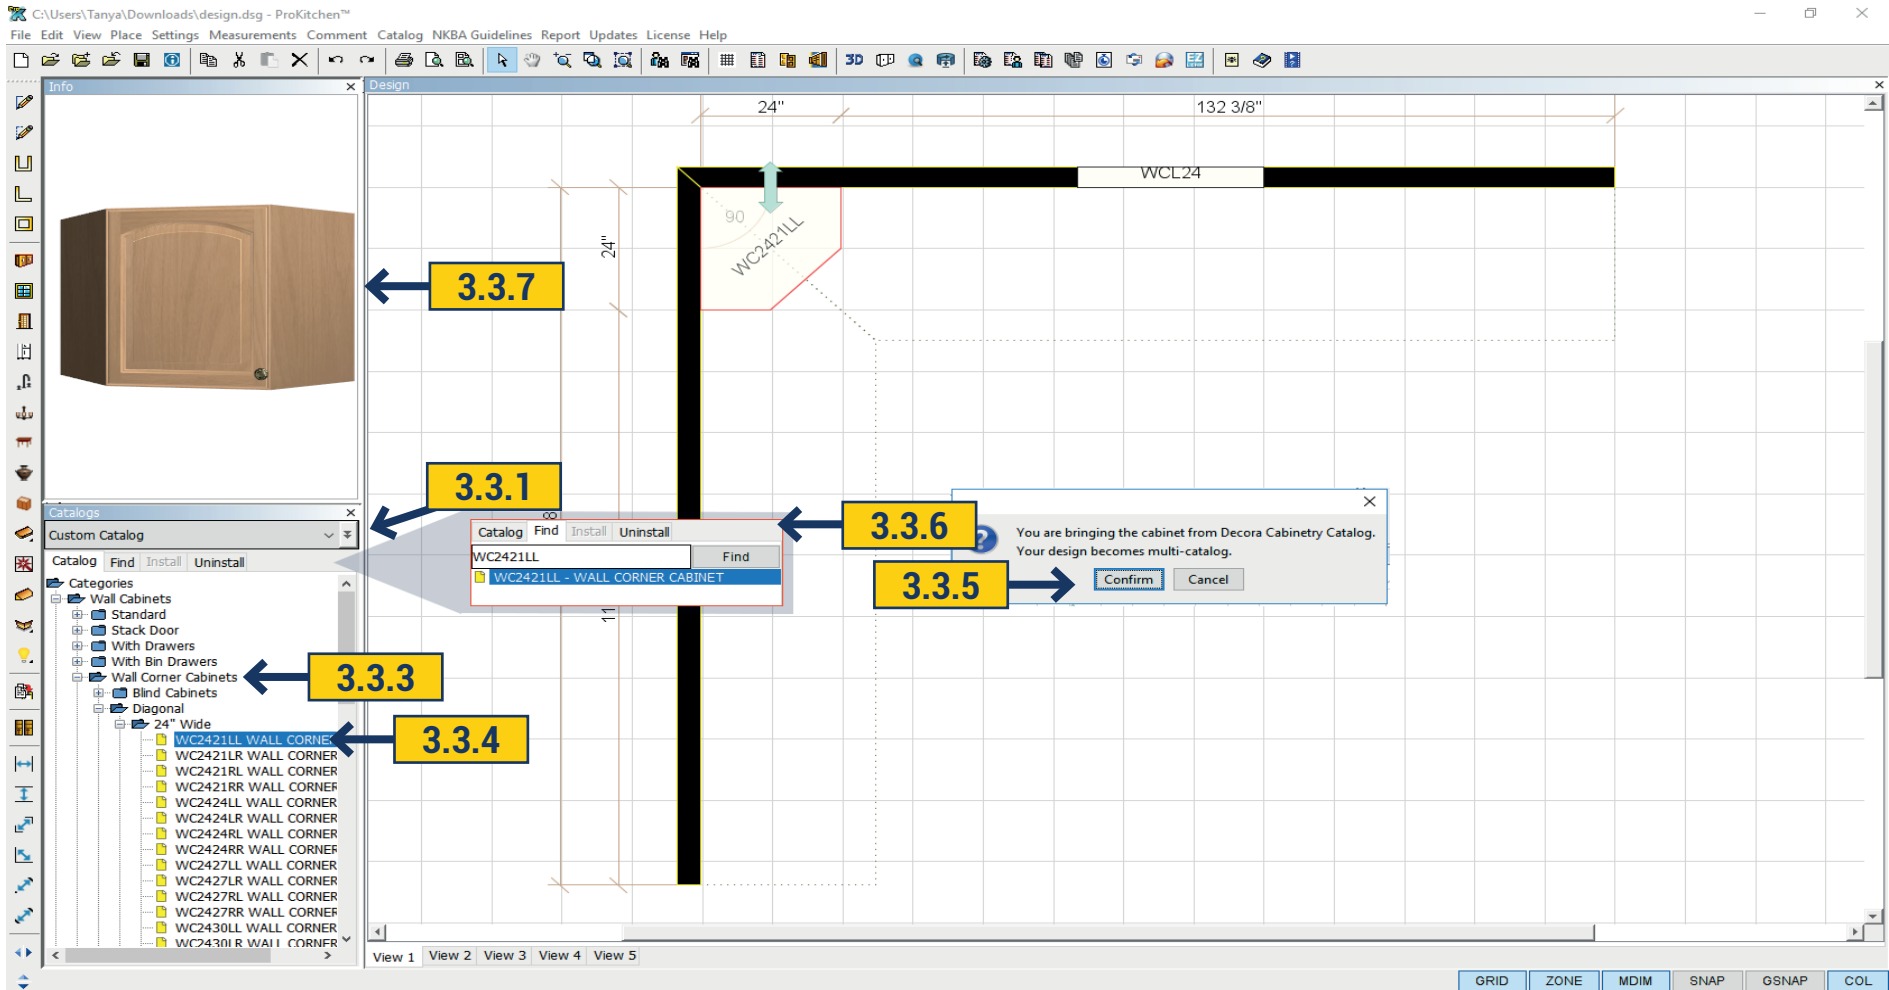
C:\Users\Tanya\Downloads\design.dsg - ProKitchen™

File Edit View Place Settings Measurements Comment Catalog NKBA Guidelines Report Updates License Help

Info

Design

24"

132 3/8"

WCL24

90

WC2421LL

24"

3.3.7

3.3.1

3.3.6

3.3.5

3.3.3

3.3.4

Catalogs

Custom Catalog

Catalog Find Install Uninstall

Categories
Wall Cabinets
Standard
Stack Door
With Drawers
With Bin Drawers
Wall Corner Cabinets
Blind Cabinets
Diagonal
24" Wide
WC2421LL WALL CORNER
WC2421LR WALL CORNER
WC2421RL WALL CORNER
WC2421RR WALL CORNER
WC2424LL WALL CORNER
WC2424LR WALL CORNER
WC2424RL WALL CORNER
WC2424RR WALL CORNER
WC2427LL WALL CORNER
WC2427LR WALL CORNER
WC2427RL WALL CORNER
WC2427RR WALL CORNER
WC2430LL WALL CORNER
WC2430LR WALL CORNER

Catalog Find Install Uninstall

WC2421LL

Find

WC2421LL - WALL CORNER CABINET

You are bringing the cabinet from Decora Cabinetry Catalog.
Your design becomes multi-catalog.

Confirm

Cancel

View 1 View 2 View 3 View 4 View 5

GRID ZONE MDIM SNAP GSNAP COL